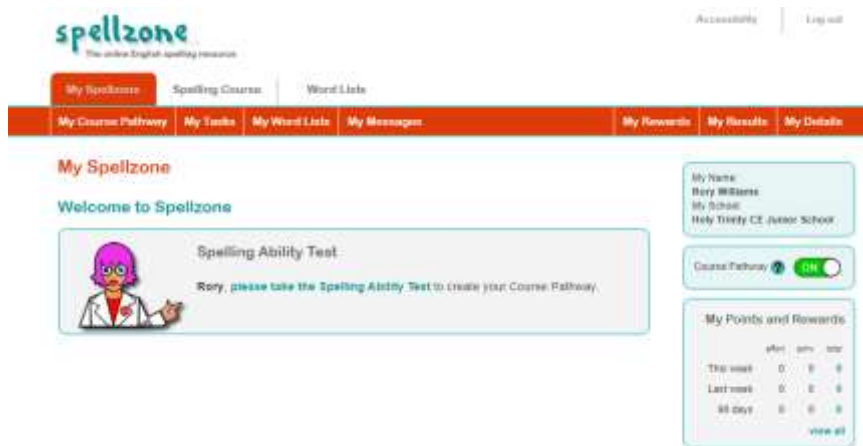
spellzone
The online English spelling resource

Accessibility | Log out

My Spellzone | Spelling Course | Word Lists

My Course Pathway | My Tasks | My Word Lists | My Messages | My Rewards | My Results | My Details

My Spellzone

Welcome to Spellzone

Spelling Ability Test

Rory, please take the Spelling Ability Test to create your Course Pathway.

My Name
Rory Williams
My School
Holy Trinity CE Junior School

Course Pathway ? ON

My Points and Rewards

| | effort | perf | total |
|---|---|---|---|
| This week | 0 | 0 | 0 |
| Last week | 0 | 0 | 0 |
| 90 days | 0 | 0 | 0 |

view all